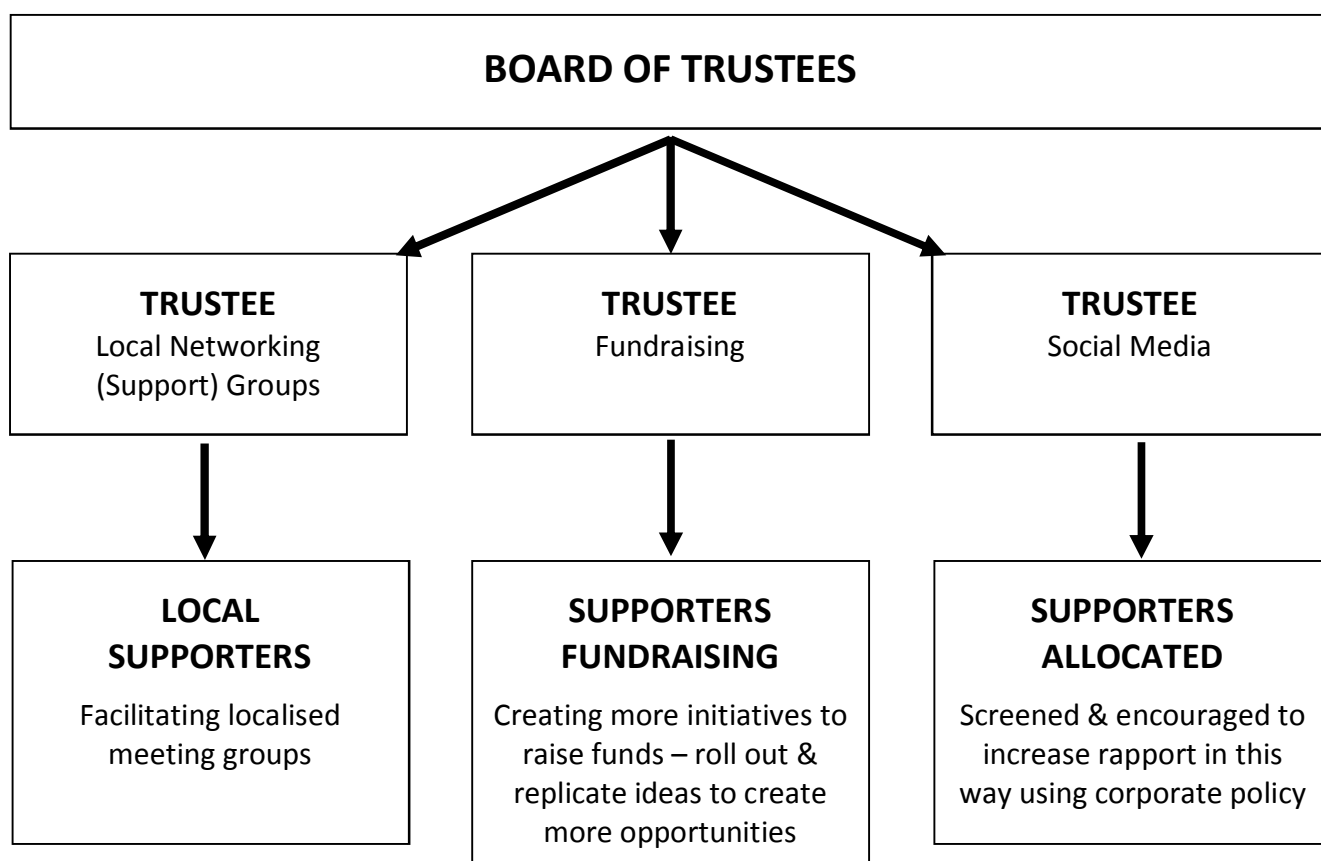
BOARD OF TRUSTEES

TRUSTEE
Local Networking (Support) Groups

TRUSTEE
Fundraising

TRUSTEE
Social Media

LOCAL SUPPORTERS
Facilitating localised meeting groups

SUPPORTERS FUNDRAISING
Creating more initiatives to raise funds – roll out & replicate ideas to create more opportunities

SUPPORTERS ALLOCATED
Screened & encouraged to increase rapport in this way using corporate policy